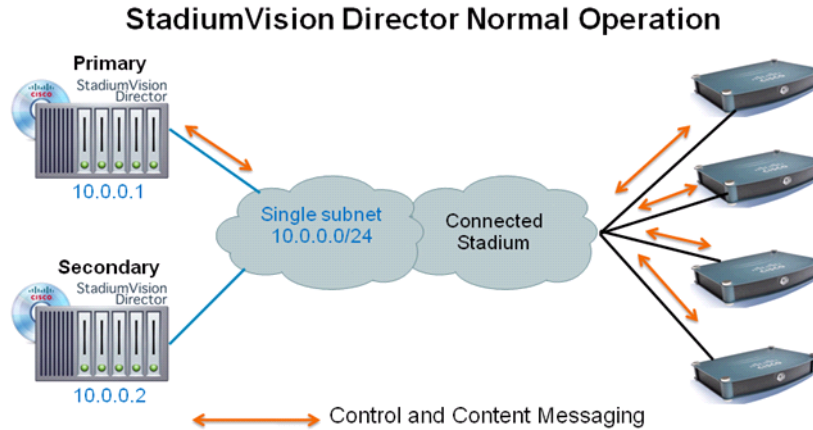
StadiumVision Director Normal Operation

Primary

CISCO

StadiumVision Director

10.0.0.1

Secondary

CISCO

StadiumVision Director

10.0.0.2

Single subnet 10.0.0.0/24

Connected Stadium

Control and Content Messaging